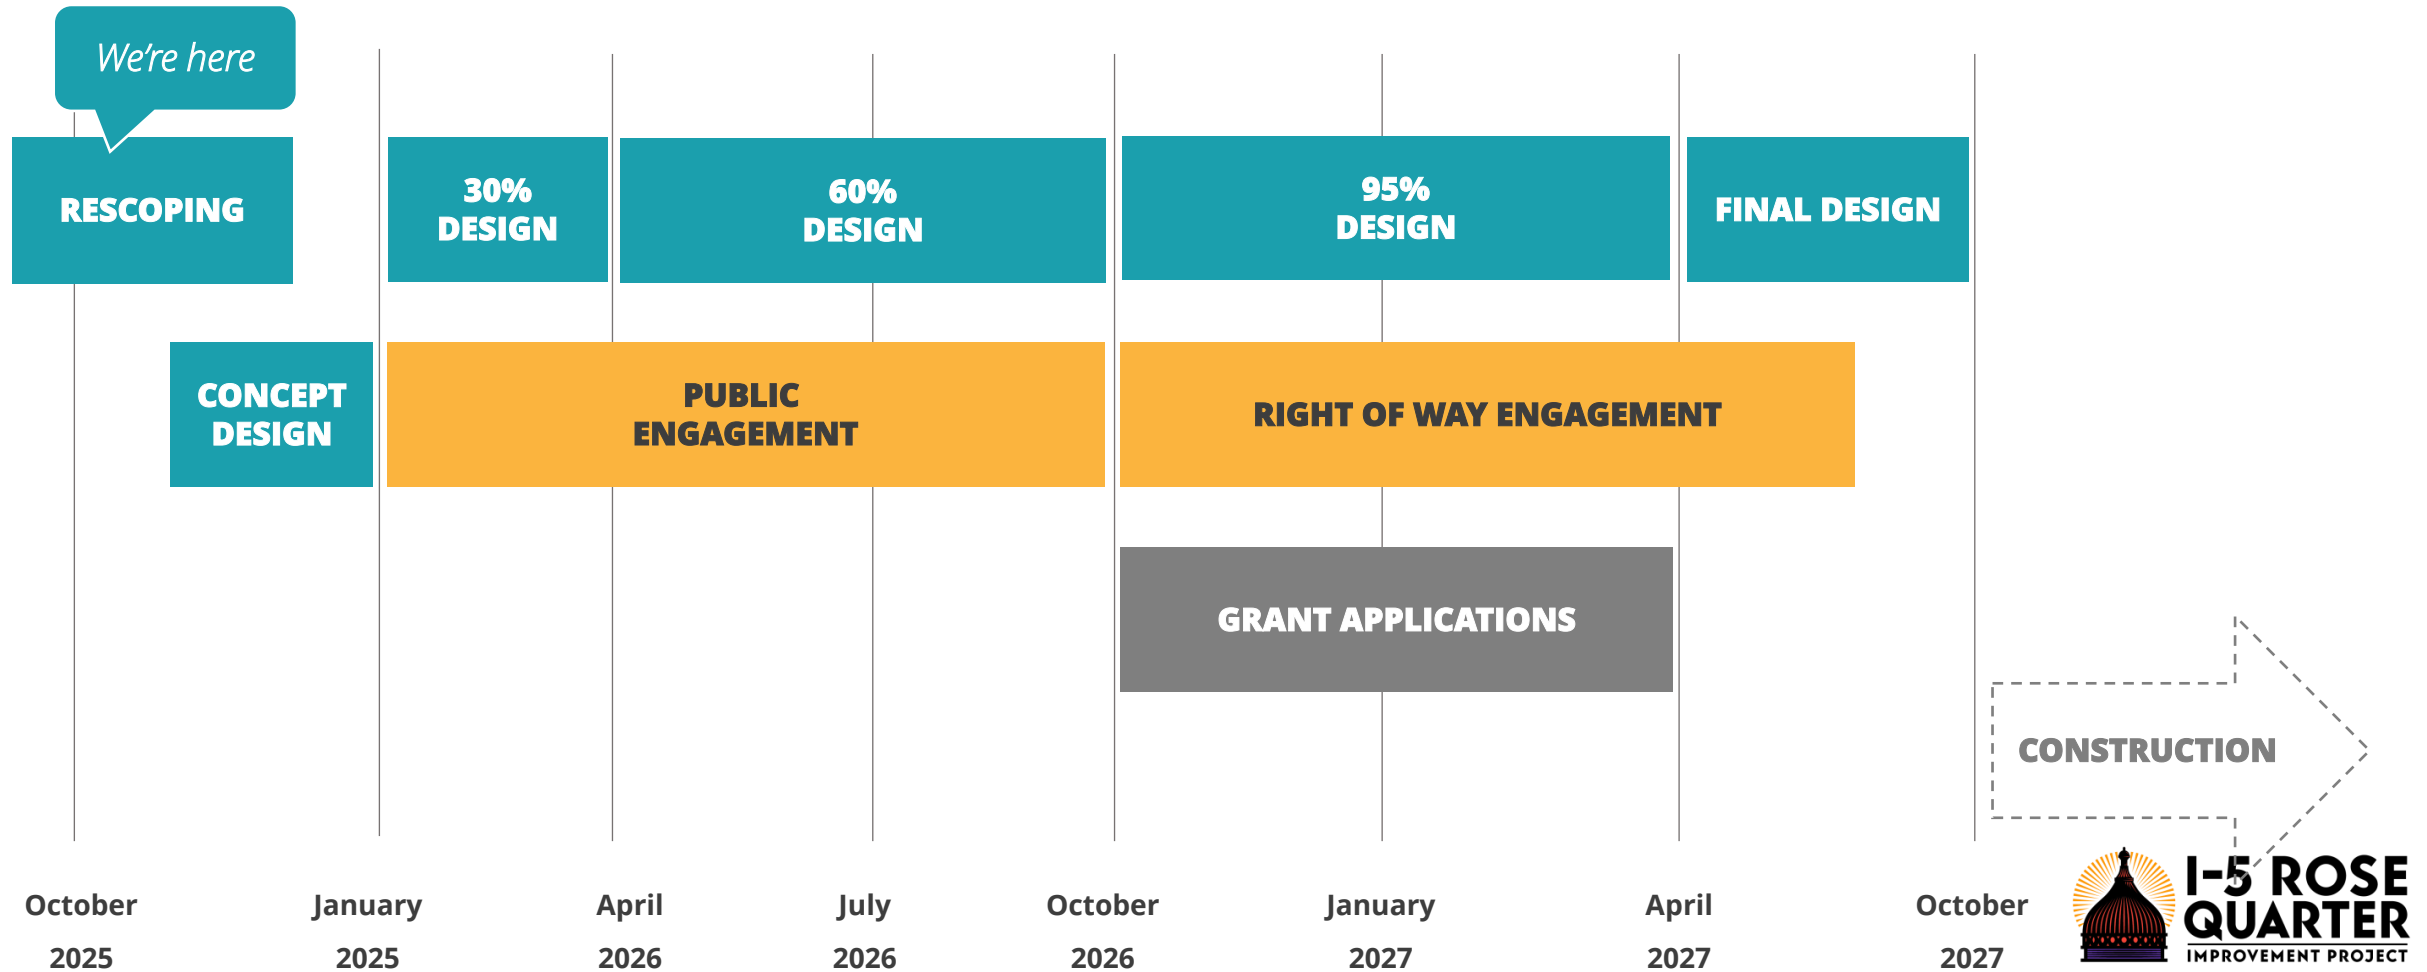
We're here

RESCOPING

30% DESIGN

60% DESIGN

95% DESIGN

FINAL DESIGN

CONCEPT DESIGN

PUBLIC ENGAGEMENT

RIGHT OF WAY ENGAGEMENT

GRANT APPLICATIONS

CONSTRUCTION

October 2025

January 2025

April 2026

July 2026

October 2026

January 2027

April 2027

October 2027

I-5 ROSE QUARTER IMPROVEMENT PROJECT